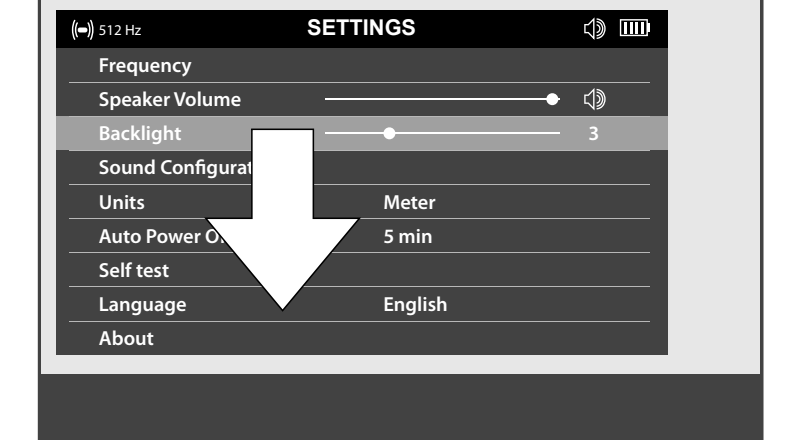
512 Hz SETTINGS

| | |
|---|---|
| Frequency | |
| Speaker Volume | |
| Backlight | 3 |
| Sound Configurat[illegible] | |
| Units | Meter |
| Auto Power O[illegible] | 5 min |
| Self test | |
| Language | English |
| About | |